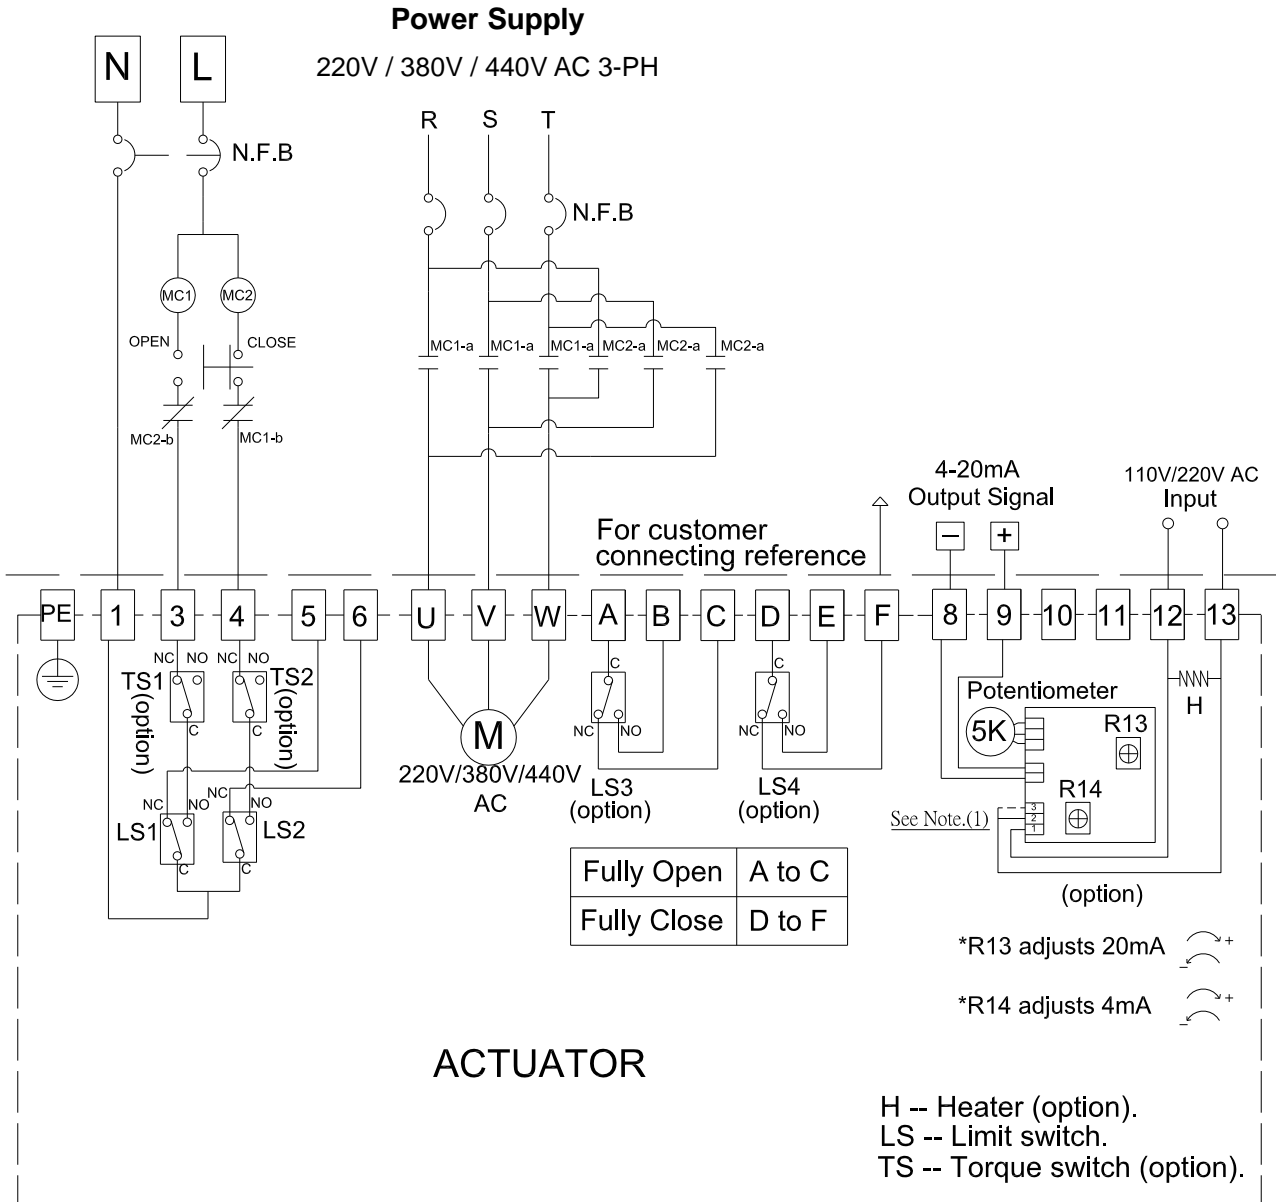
Power Supply

220V / 380V / 440V AC 3-PH

N L

N.F.B

R S T

N.F.B

MC1 MC2

OPEN CLOSE

MC2-b MC1-b

MC1-a MC1-a MC1-a MC2-a MC2-a MC2-a

4-20mA
Output Signal

110V/220V AC
Input

For customer
connecting reference

− +

PE 1 3 4 5 6 U V W A B C D E F 8 9 10 11 12 13

NC NO NC NO
TS1 (option) TS2 (option)
C C

NC NO NC NO
LS1 LS2
C C

M
220V/380V/440V
AC

C
NC NO
LS3
(option)

C
NC NO
LS4
(option)

Potentiometer
5K
R13
R14
H

See Note.(1)
3
2
1

(option)

| Fully Open | A to C |
|---|---|
| Fully Close | D to F |

*R13 adjusts 20mA +
−

*R14 adjusts 4mA +
−

ACTUATOR

H -- Heater (option).
LS -- Limit switch.
TS -- Torque switch (option).